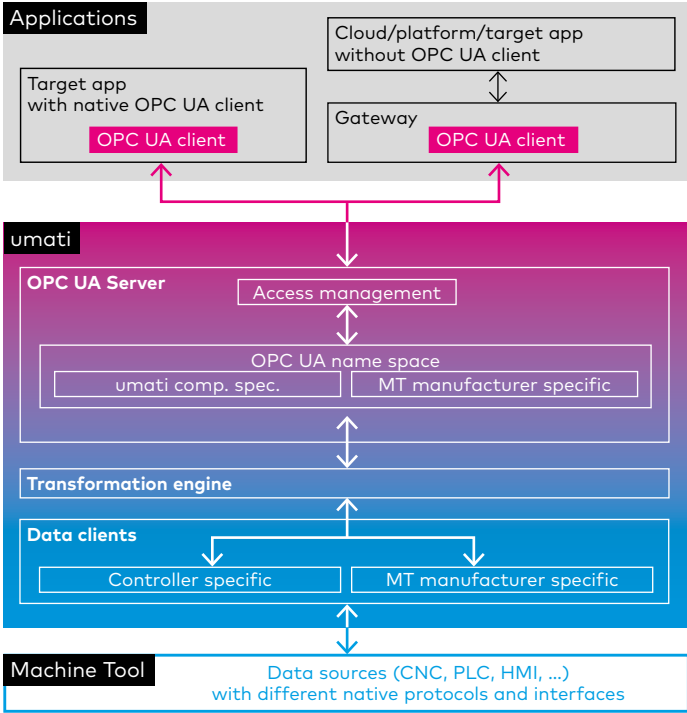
Applications

Target app
with native OPC UA client

OPC UA client

Cloud/platform/target app
without OPC UA client

Gateway

OPC UA client

umati

OPC UA Server

Access management

OPC UA name space

umati comp. spec.

MT manufacturer specific

Transformation engine

Data clients

Controller specific

MT manufacturer specific

Machine Tool

Data sources (CNC, PLC, HMI, ...)
with different native protocols and interfaces